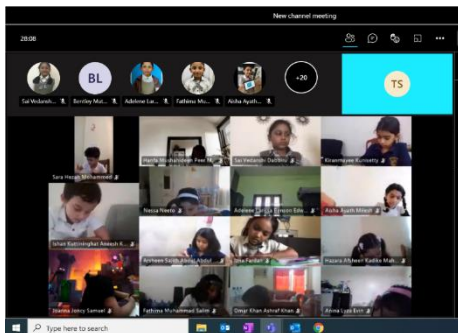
New channel meeting

28:08

BL

+20

TS

Sai Vedansh...

Bentley Mat...

Adelene Lar...

Fathima Mu...

Aisha Ayah...

Sara Hasan Mohammed

Hanfa Mushahideen Peer M...

Sai Vedanshi Dabbiru

Kiranmayee Kunnatty

Nessa Neeru

Adelene Carlota Lorenz Edo...

Aisha Ayath Mittal

Ishan Kushwinghat Aneesh K...

Ashleen Saleh Abdul Abdul...

Isha Pardan

Hazara Afsheen Radika Mah...

Joanna Jancy Samuel

Fathima Muhammad Salim

Omar Khan Ashraf Khan

Ahina Lucy Britt

Type here to search